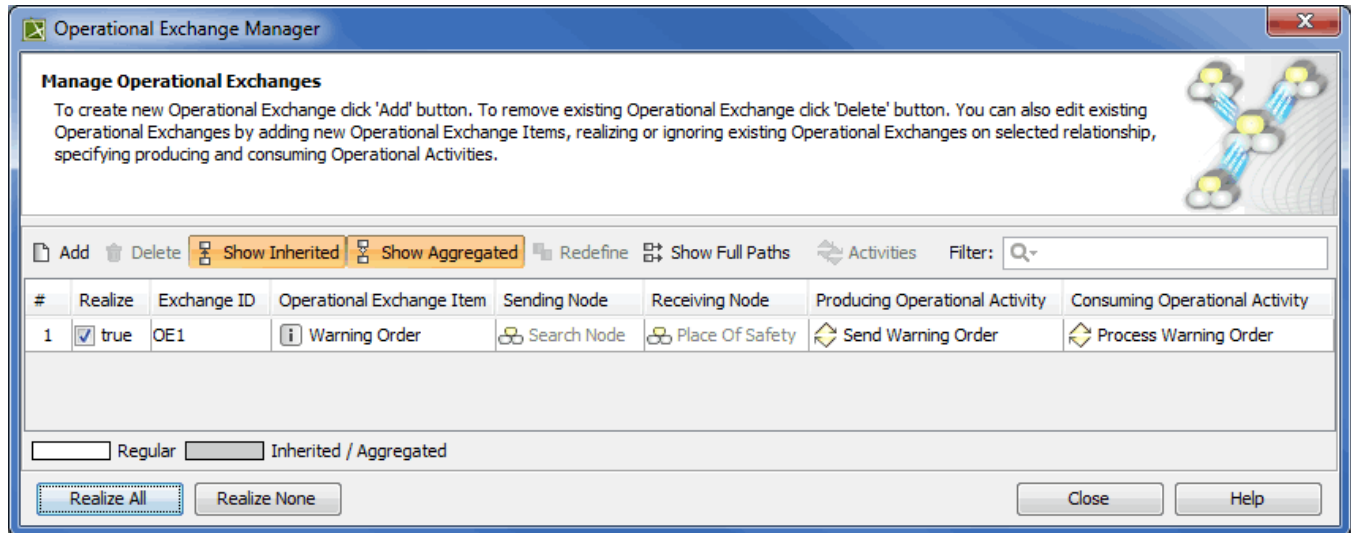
Operational Exchange Manager

**Manage Operational Exchanges**

To create new Operational Exchange click 'Add' button. To remove existing Operational Exchange click 'Delete' button. You can also edit existing Operational Exchanges by adding new Operational Exchange Items, realizing or ignoring existing Operational Exchanges on selected relationship, specifying producing and consuming Operational Activities.

Add Delete Show Inherited Show Aggregated Redefine Show Full Paths Activities Filter:

| # | Realize | Exchange ID | Operational Exchange Item | Sending Node | Receiving Node | Producing Operational Activity | Consuming Operational Activity |
|---|---|---|---|---|---|---|---|
| 1 | true | OE1 | Warning Order | Search Node | Place Of Safety | Send Warning Order | Process Warning Order |

Regular Inherited / Aggregated

Realize All Realize None Close Help